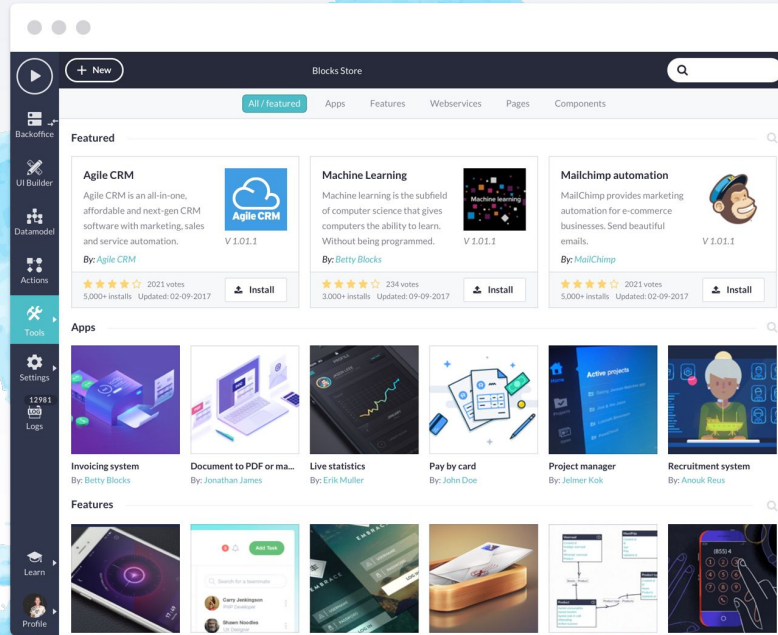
+ New

Blocks Store

All / featured | Apps | Features | Webservices | Pages | Components

Backoffice

UI Builder

Datamodel

Actions

Tools

Settings

12981

Logs

Learn

Profile

Featured

Agile CRM

Agile CRM is an all-in-one, affordable and next-gen CRM software with marketing, sales and service automation.

Agile CRM

V 1.01.1

By: Agile CRM

2021 votes

5,000+ installs Updated: 02-09-2017

Install

Machine Learning

Machine learning is the subfield of computer science that gives computers the ability to learn. Without being programmed.

Machine learning

V 1.01.1

By: Betty Blocks

234 votes

3.000+ installs Updated: 09-09-2017

Install

Mailchimp automation

MailChimp provides marketing automation for e-commerce businesses. Send beautiful emails.

V 1.01.1

By: MailChimp

2021 votes

5,000+ installs Updated: 02-09-2017

Install

Apps

Invoicing system
By: Betty Blocks

Document to PDF or ma...
By: Jonathan James

Live statistics
By: Erik Muller

Pay by card
By: John Doe

Active projects

Project manager
By: Jelmer Kok

Recruitment system
By: Anouk Reus

Features

Add Task

Search for a teammate

Carry Jenkinson

Shawn Nordba

(855) 4